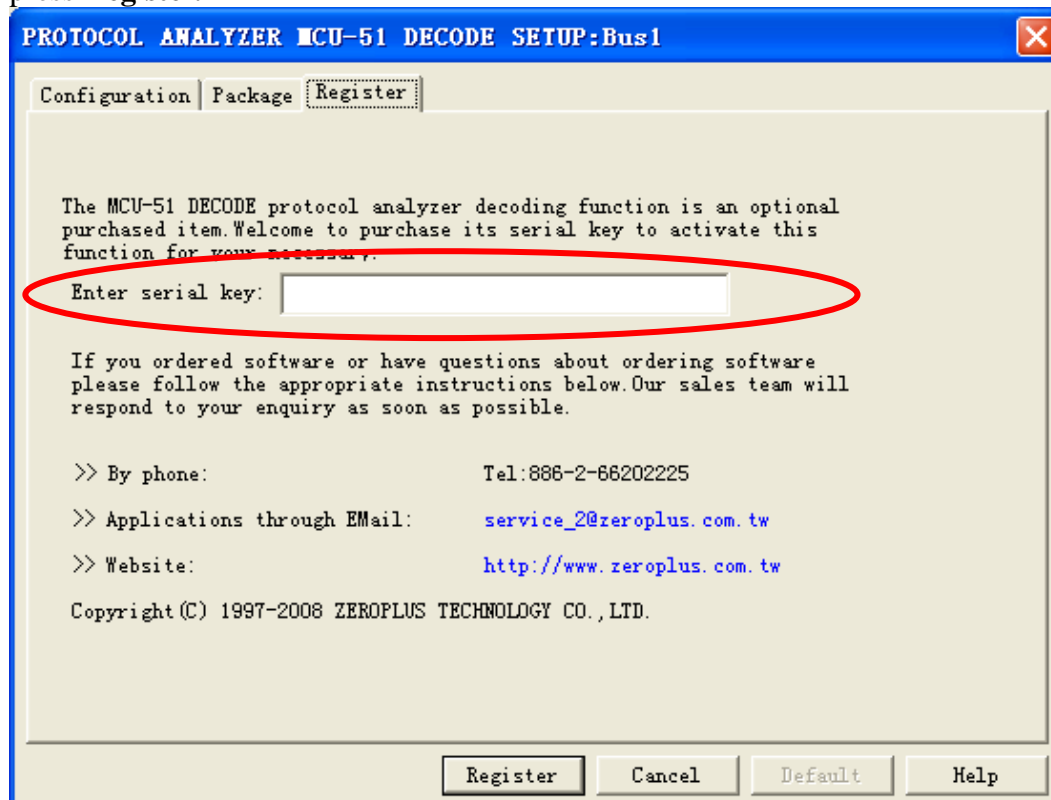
PROTOCOL ANALYZER MCU-51 DECODE SETUP:Bus1

Configuration | Package | Register

The MCU-51 DECODE protocol analyzer decoding function is an optional purchased item.Welcome to purchase its serial key to activate this function for your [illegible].

Enter serial key:

If you ordered software or have questions about ordering software please follow the appropriate instructions below.Our sales team will respond to your enquiry as soon as possible.

>> By phone: Tel:886-2-66202225

>> Applications through EMail: service_2@zeroplus.com.tw

>> Website: http://www.zeroplus.com.tw

Copyright(C) 1997-2008 ZEROPLUS TECHNOLOGY CO.,LTD.

Register | Cancel | Default | Help